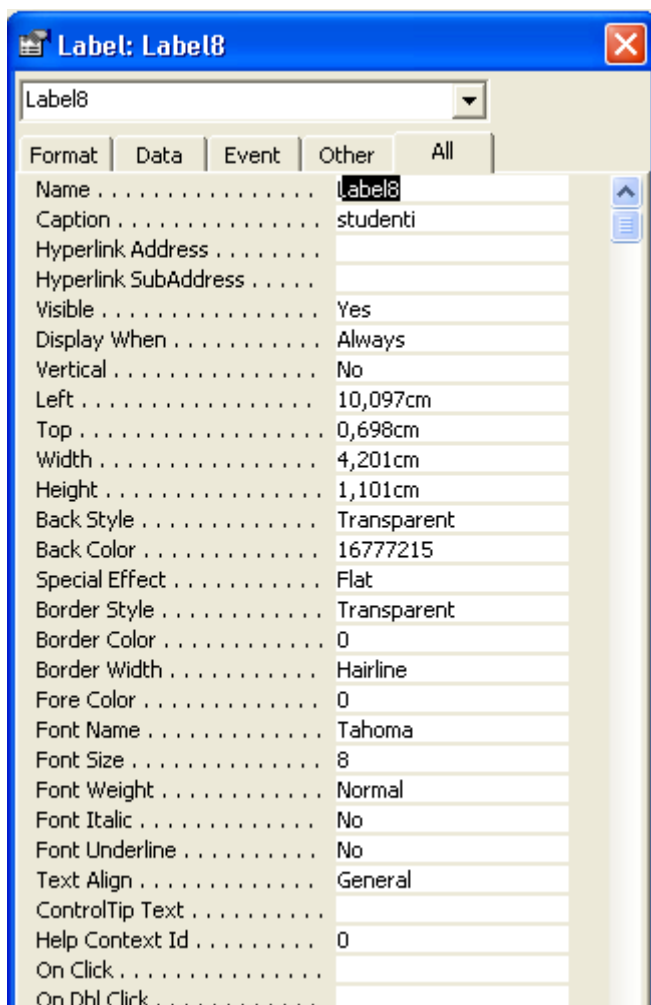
Label: Label8

Label8

Format | Data | Event | Other | All

| | |
|---|---|
| Name . . . . . . . . . . . . . . . . | Label8 |
| Caption . . . . . . . . . . . . . . . | studenti |
| Hyperlink Address . . . . . . . . | |
| Hyperlink SubAddress . . . . . | |
| Visible . . . . . . . . . . . . . . . . | Yes |
| Display When . . . . . . . . . . . | Always |
| Vertical . . . . . . . . . . . . . . . | No |
| Left . . . . . . . . . . . . . . . . . . | 10,097cm |
| Top . . . . . . . . . . . . . . . . . . | 0,698cm |
| Width . . . . . . . . . . . . . . . . | 4,201cm |
| Height . . . . . . . . . . . . . . . . | 1,101cm |
| Back Style . . . . . . . . . . . . . | Transparent |
| Back Color . . . . . . . . . . . . . | 16777215 |
| Special Effect . . . . . . . . . . . | Flat |
| Border Style . . . . . . . . . . . . | Transparent |
| Border Color . . . . . . . . . . . . | 0 |
| Border Width . . . . . . . . . . . | Hairline |
| Fore Color . . . . . . . . . . . . . | 0 |
| Font Name . . . . . . . . . . . . . | Tahoma |
| Font Size . . . . . . . . . . . . . . | 8 |
| Font Weight . . . . . . . . . . . . | Normal |
| Font Italic . . . . . . . . . . . . . | No |
| Font Underline . . . . . . . . . . | No |
| Text Align . . . . . . . . . . . . . | General |
| ControlTip Text . . . . . . . . . . | |
| Help Context Id . . . . . . . . . | 0 |
| On Click . . . . . . . . . . . . . . . | |
| On Dbl Click . . . . . . . . . . . . | |